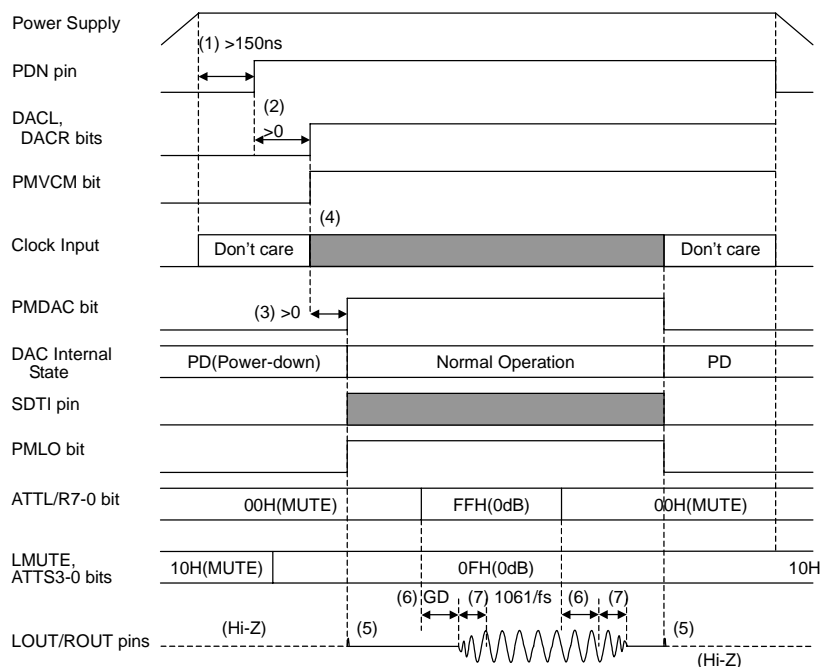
Power Supply

(1) >150ns

PDN pin

(2)

DACL, DACR bits

>0

PMVCM bit

(4)

Clock Input

Don't care

Don't care

PMDAC bit

(3) >0

DAC Internal State

PD(Power-down)

Normal Operation

PD

SDTI pin

PMLO bit

ATTL/R7-0 bit

00H(MUTE)

FFH(0dB)

00H(MUTE)

LMUTE, ATTS3-0 bits

10H(MUTE)

0FH(0dB)

10H

(6) GD

(7) 1061/fs

(6)

(7)

LOUT/ROUT pins

(Hi-Z)

(5)

(5)

(Hi-Z)